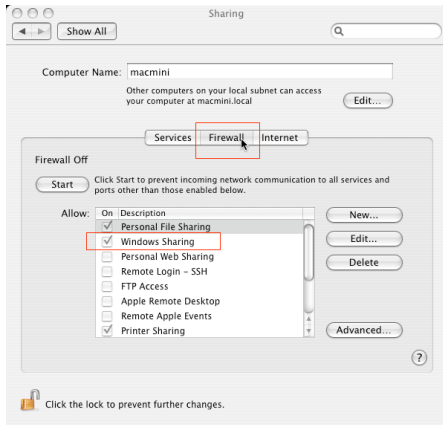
Sharing

Show All

Computer Name: macmini

Other computers on your local subnet can access your computer at macmini.local

Edit...

Services Firewall Internet

Firewall Off

Start

Click Start to prevent incoming network communication to all services and ports other than those enabled below.

Allow:

| On | Description |
|---|---|
| ✓ | Personal File Sharing |
| ✓ | Windows Sharing |
| | Personal Web Sharing |
| | Remote Login – SSH |
| | FTP Access |
| | Apple Remote Desktop |
| | Remote Apple Events |
| ✓ | Printer Sharing |

New...

Edit...

Delete

Advanced...

?

Click the lock to prevent further changes.